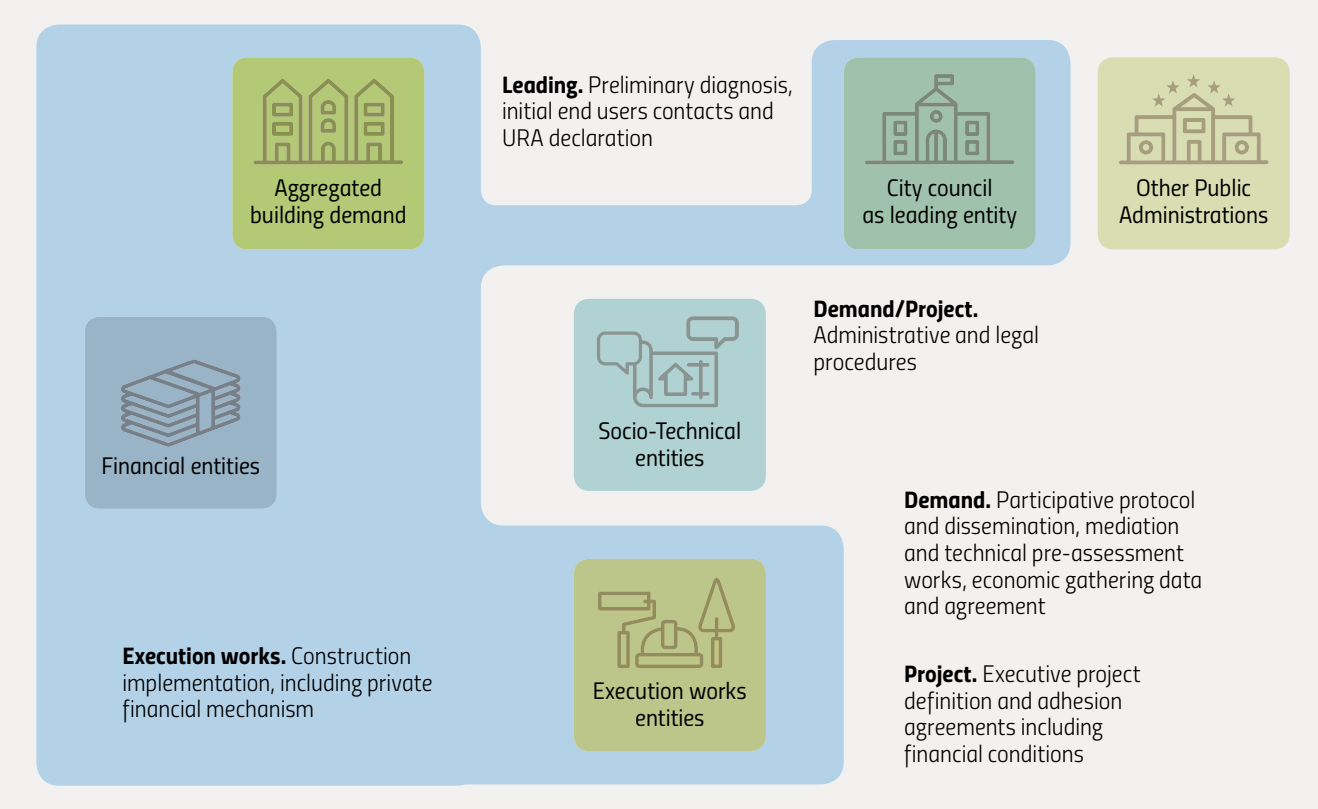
Aggregated building demand

**Leading.** Preliminary diagnosis, initial end users contacts and URA declaration

City council as leading entity

Other Public Administrations

Financial entities

Socio-Technical entities

**Demand/Project.** Administrative and legal procedures

**Demand.** Participative protocol and dissemination, mediation and technical pre-assessment works, economic gathering data and agreement

Execution works entities

**Execution works.** Construction implementation, including private financial mechanism

**Project.** Executive project definition and adhesion agreements including financial conditions